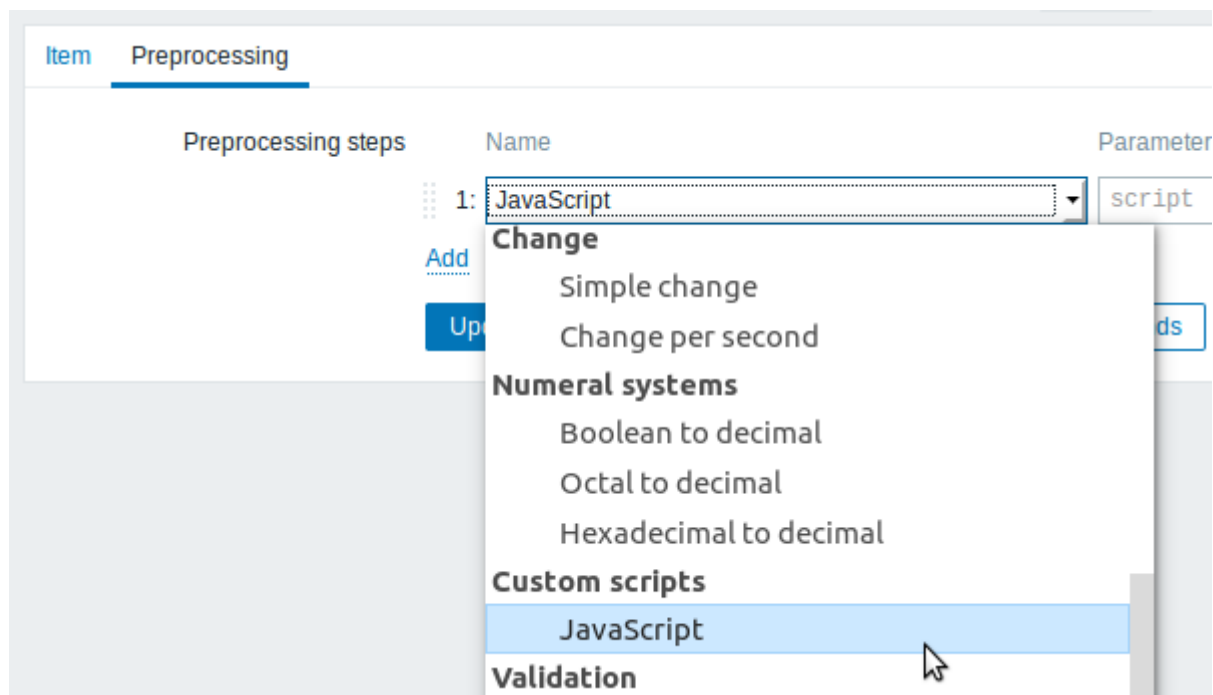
Item Preprocessing

Preprocessing steps

Name

Parameter

1: JavaScript

script

Add

Up

ds

Change

Simple change

Change per second

Numeral systems

Boolean to decimal

Octal to decimal

Hexadecimal to decimal

Custom scripts

JavaScript

Validation